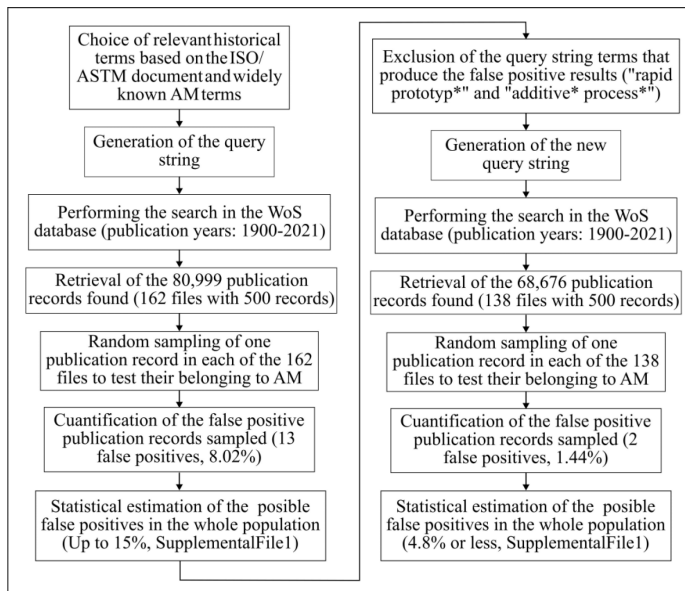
Choice of relevant historical terms based on the ISO/ ASTM document and widely known AM terms

Generation of the query string

Performing the search in the WoS database (publication years: 1900-2021)

Retrieval of the 80,999 publication records found (162 files with 500 records)

Random sampling of one publication record in each of the 162 files to test their belonging to AM

Cuantification of the false positive publication records sampled (13 false positives, 8.02%)

Statistical estimation of the posible false positives in the whole population (Up to 15%, SupplementalFile1)

Exclusion of the query string terms that produce the false positive results ("rapid prototyp*" and "additive* process*")

Generation of the new query string

Performing the search in the WoS database (publication years: 1900-2021)

Retrieval of the 68,676 publication records found (138 files with 500 records)

Random sampling of one publication record in each of the 138 files to test their belonging to AM

Cuantification of the false positive publication records sampled (2 false positives, 1.44%)

Statistical estimation of the posible false positives in the whole population (4.8% or less, SupplementalFile1)